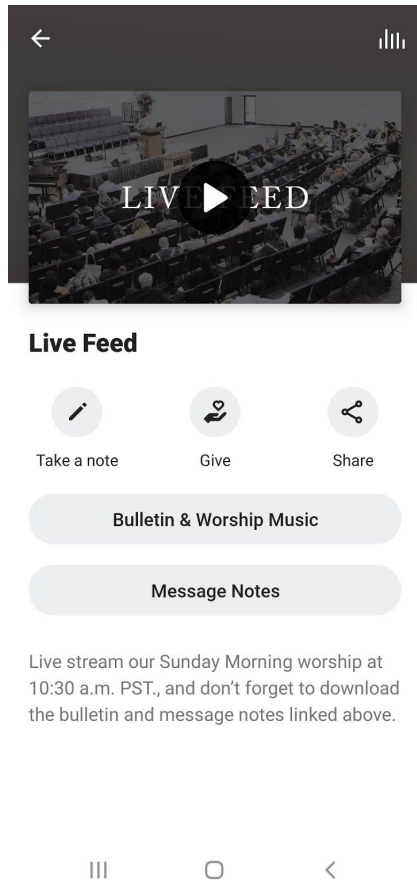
LIV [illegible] EED

Live Feed

Take a note

Give

Share

Bulletin & Worship Music

Message Notes

Live stream our Sunday Morning worship at 10:30 a.m. PST., and don't forget to download the bulletin and message notes linked above.